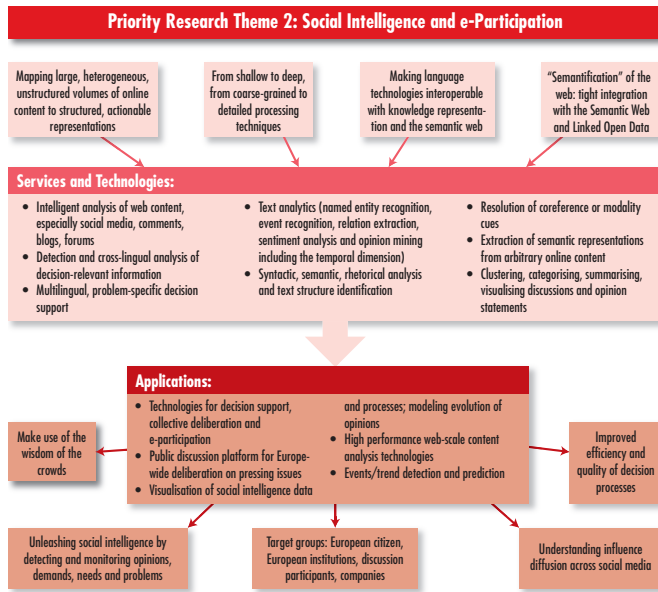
Priority Research Theme 2: Social Intelligence and e-Participation

Mapping large, heterogeneous, unstructured volumes of online content to structured, actionable representations

From shallow to deep, from coarse-grained to detailed processing techniques

Making language technologies interoperable with knowledge representation and the semantic web

"Semantification" of the web: tight integration with the Semantic Web and Linked Open Data

Services and Technologies:

- Intelligent analysis of web content, especially social media, comments, blogs, forums
- Detection and cross-lingual analysis of decision-relevant information
- Multilingual, problem-specific decision support

- Text analytics (named entity recognition, event recognition, relation extraction, sentiment analysis and opinion mining including the temporal dimension)
- Syntactic, semantic, rhetorical analysis and text structure identification

- Resolution of coreference or modality cues
- Extraction of semantic representations from arbitrary online content
- Clustering, categorising, summarising, visualising discussions and opinion statements

Applications:

- Technologies for decision support, collective deliberation and e-participation
- Public discussion platform for Europe-wide deliberation on pressing issues
- Visualisation of social intelligence data and processes; modeling evolution of opinions
- High performance web-scale content analysis technologies
- Events/trend detection and prediction

Make use of the wisdom of the crowds

Improved efficiency and quality of decision processes

Unleashing social intelligence by detecting and monitoring opinions, demands, needs and problems

Target groups: European citizen, European institutions, discussion participants, companies

Understanding influence diffusion across social media